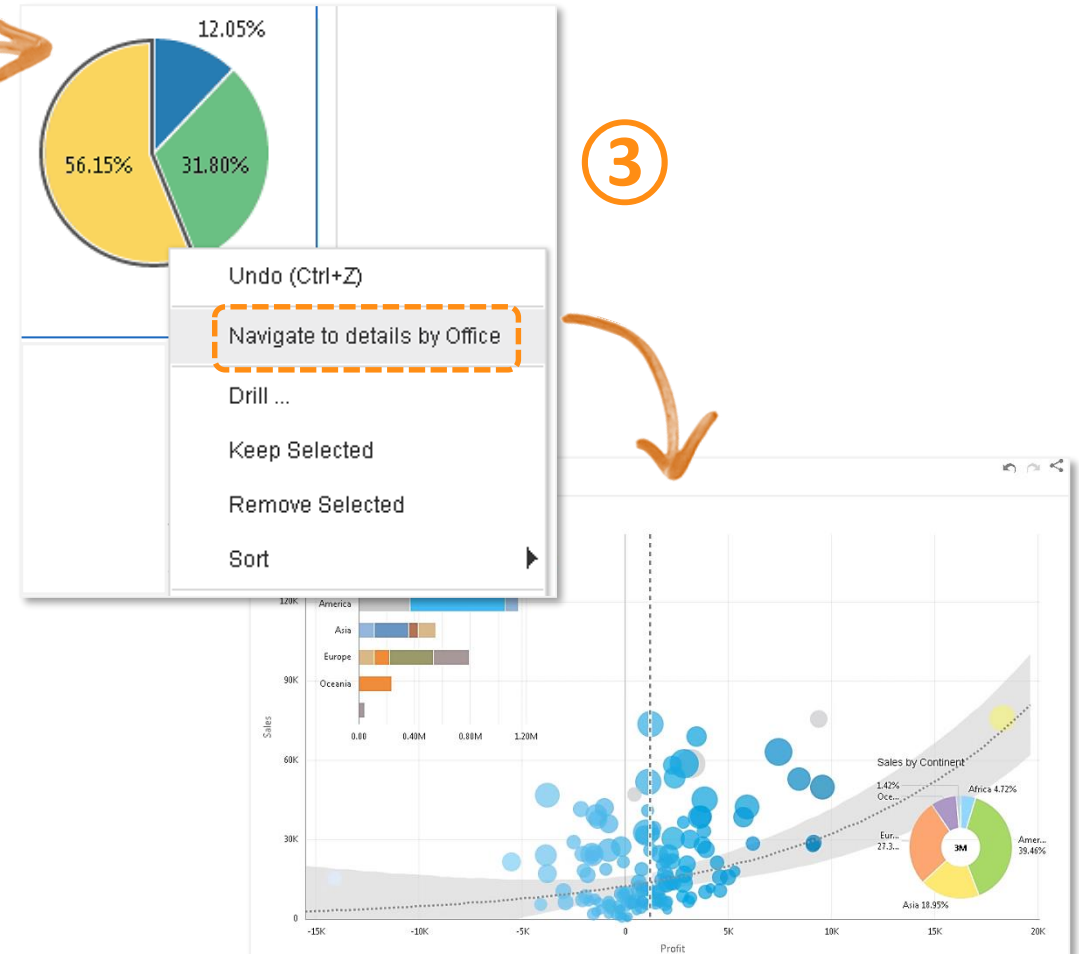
12.05%

56.15%

31.80%

③

Undo (Ctrl+Z)

Navigate to details by Office

Drill ...

Keep Selected

Remove Selected

Sort

120K

America

Asia

Europe

Oceania

0.00

0.40M

0.80M

1.20M

90K

Sales

60K

30K

0

-15K

-10K

-5K

0

5K

10K

15K

20K

Profit

Sales by Continent

1.42% Oce...

Africa 4.72%

Eur... 27.3...

3M

Amer... 39.46%

Asia 18.95%